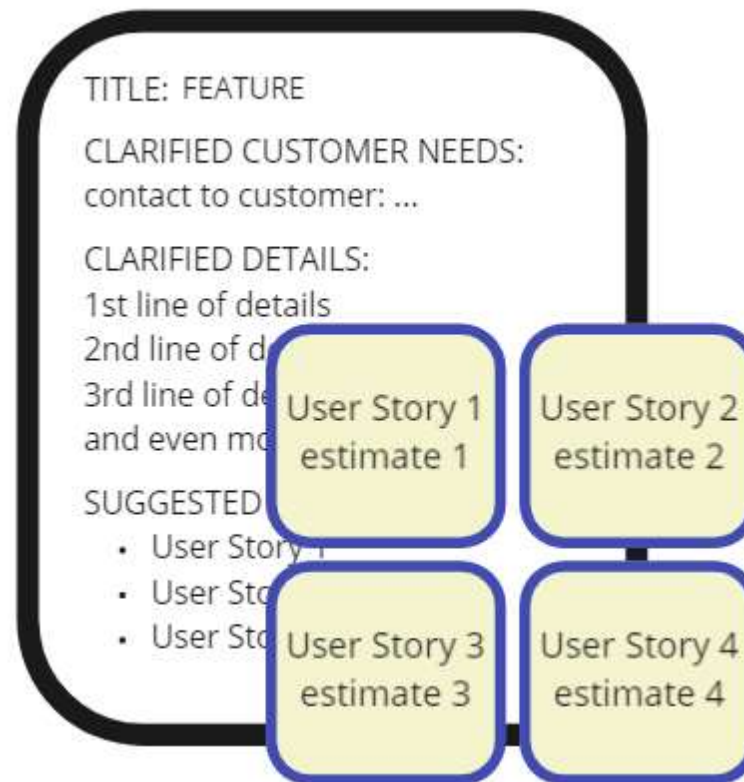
TITLE: FEATURE

CLARIFIED CUSTOMER NEEDS:
contact to customer: ...

CLARIFIED DETAILS:
1st line of details
2nd line of d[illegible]
3rd line of de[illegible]
and even mo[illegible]

SUGGESTED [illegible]
• User Story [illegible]
• User Sto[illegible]
• User Sto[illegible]

User Story 1
estimate 1

User Story 2
estimate 2

User Story 3
estimate 3

User Story 4
estimate 4